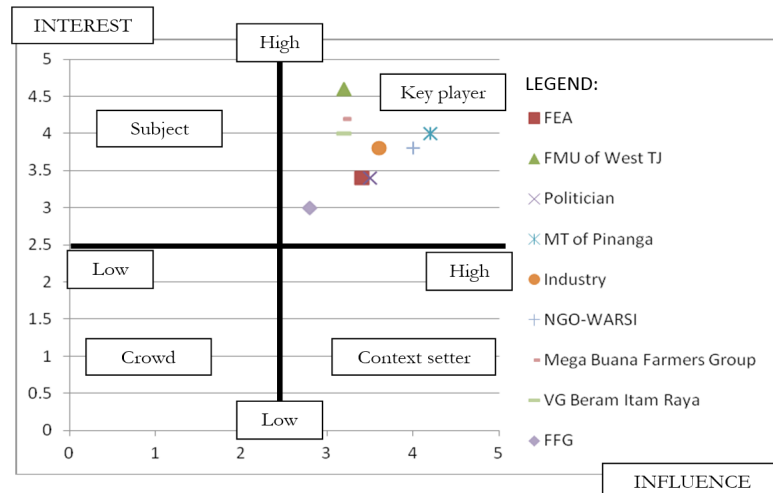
INTEREST

High

Key player

Subject

Low

High

Crowd

Context setter

Low

5
4.5
4
3.5
3
2.5
2
1.5
1
0.5
0

0 1 2 3 4 5

INFLUENCE

LEGEND:
FEA
FMU of West TJ
Politician
MT of Pinanga
Industry
NGO-WARSI
Mega Buana Farmers Group
VG Beram Itam Raya
FFG